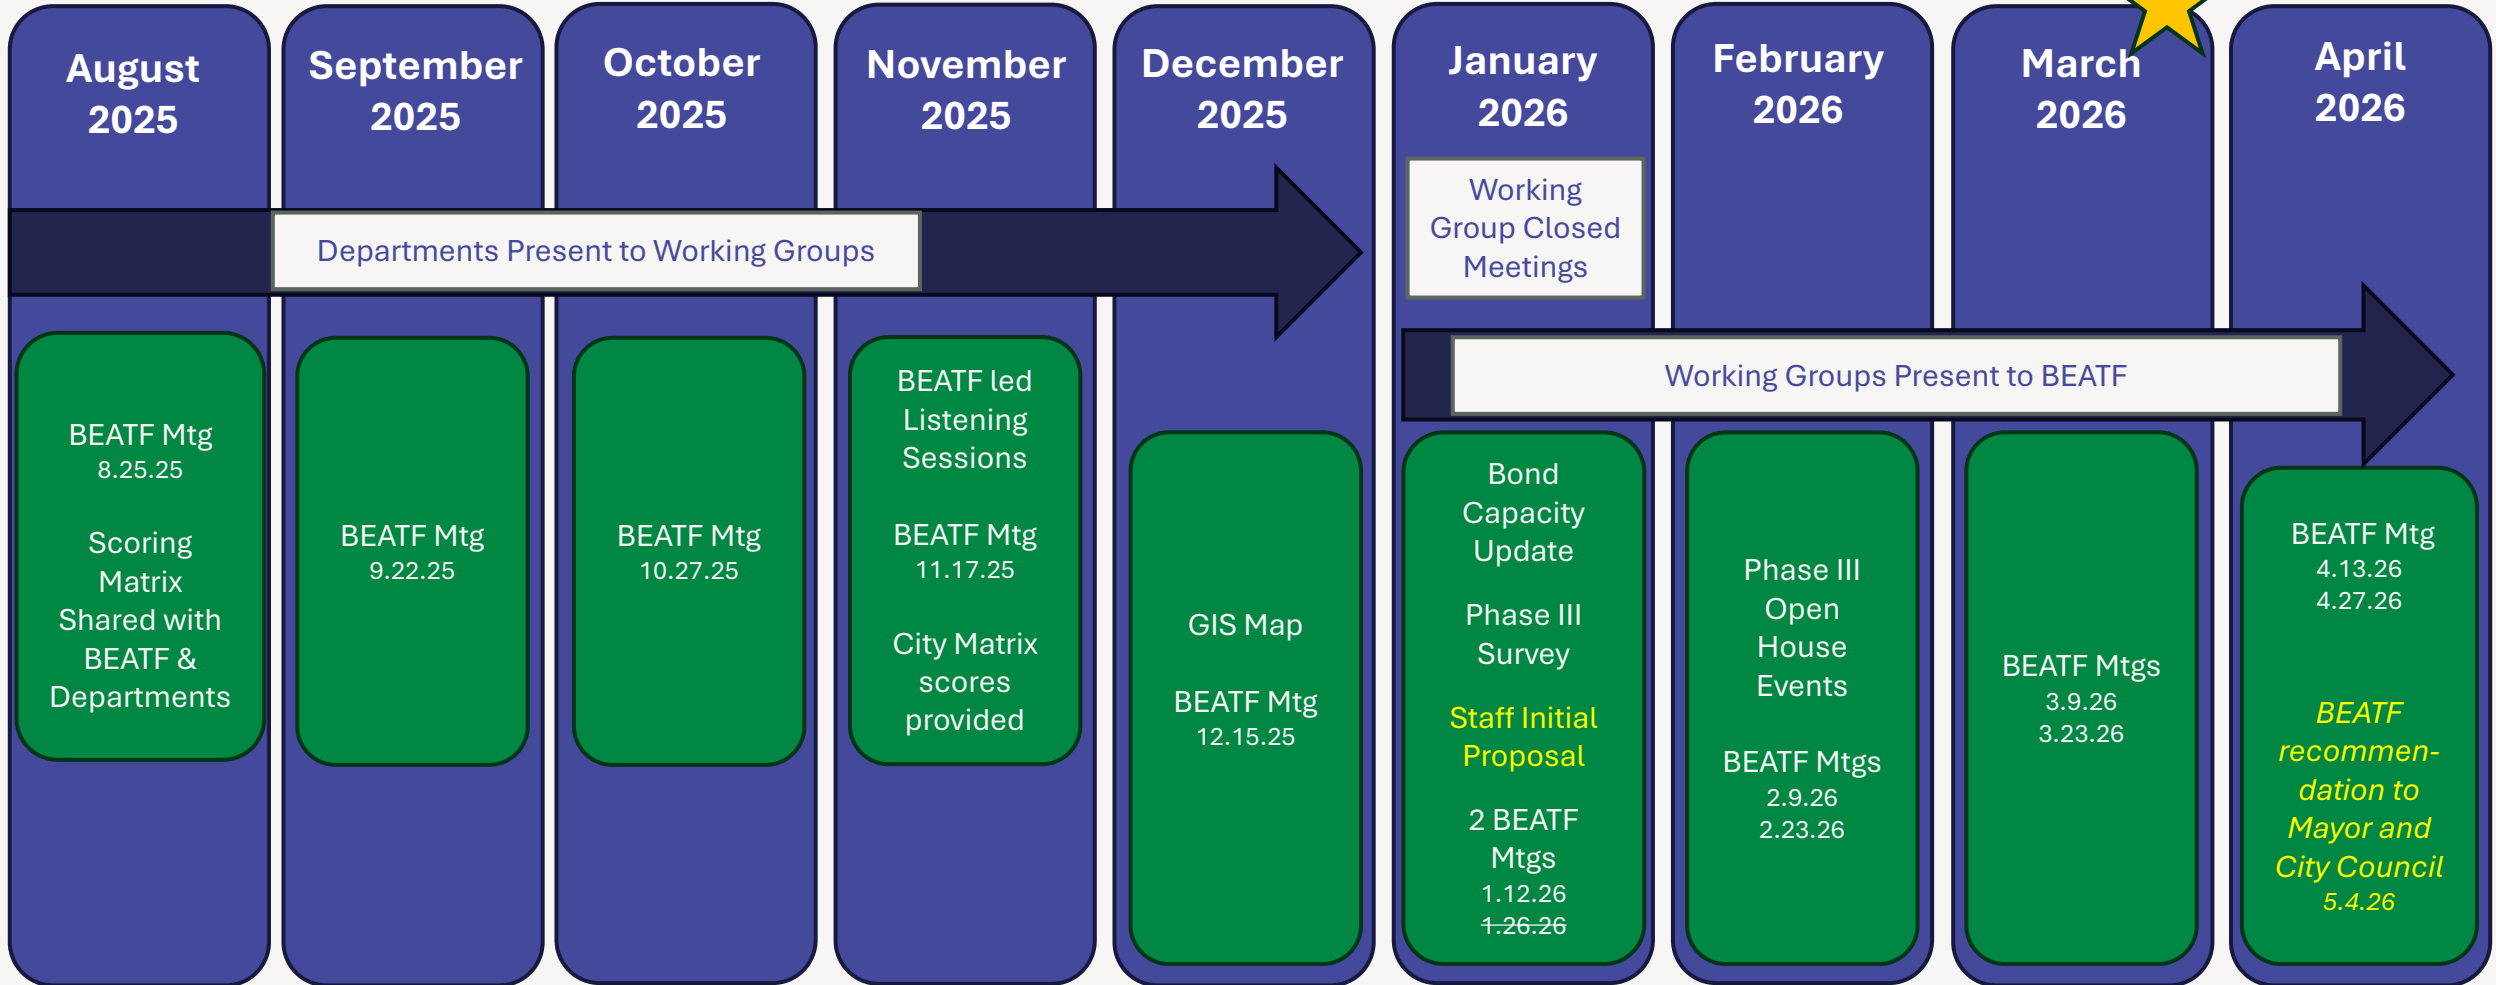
August 2025

September 2025

October 2025

November 2025

December 2025

January 2026

February 2026

March 2026

April 2026

Departments Present to Working Groups

Working Group Closed Meetings

Working Groups Present to BEATF

BEATF Mtg
8.25.25

Scoring Matrix Shared with BEATF & Departments

BEATF Mtg
9.22.25

BEATF Mtg
10.27.25

BEATF led Listening Sessions

BEATF Mtg
11.17.25

City Matrix scores provided

GIS Map

BEATF Mtg
12.15.25

Bond Capacity Update

Phase III Survey

Staff Initial Proposal

2 BEATF Mtgs
1.12.26
~~1.26.26~~

Phase III Open House Events

BEATF Mtgs
2.9.26
2.23.26

BEATF Mtgs
3.9.26
3.23.26

BEATF Mtg
4.13.26
4.27.26

BEATF recommendation to Mayor and City Council
5.4.26